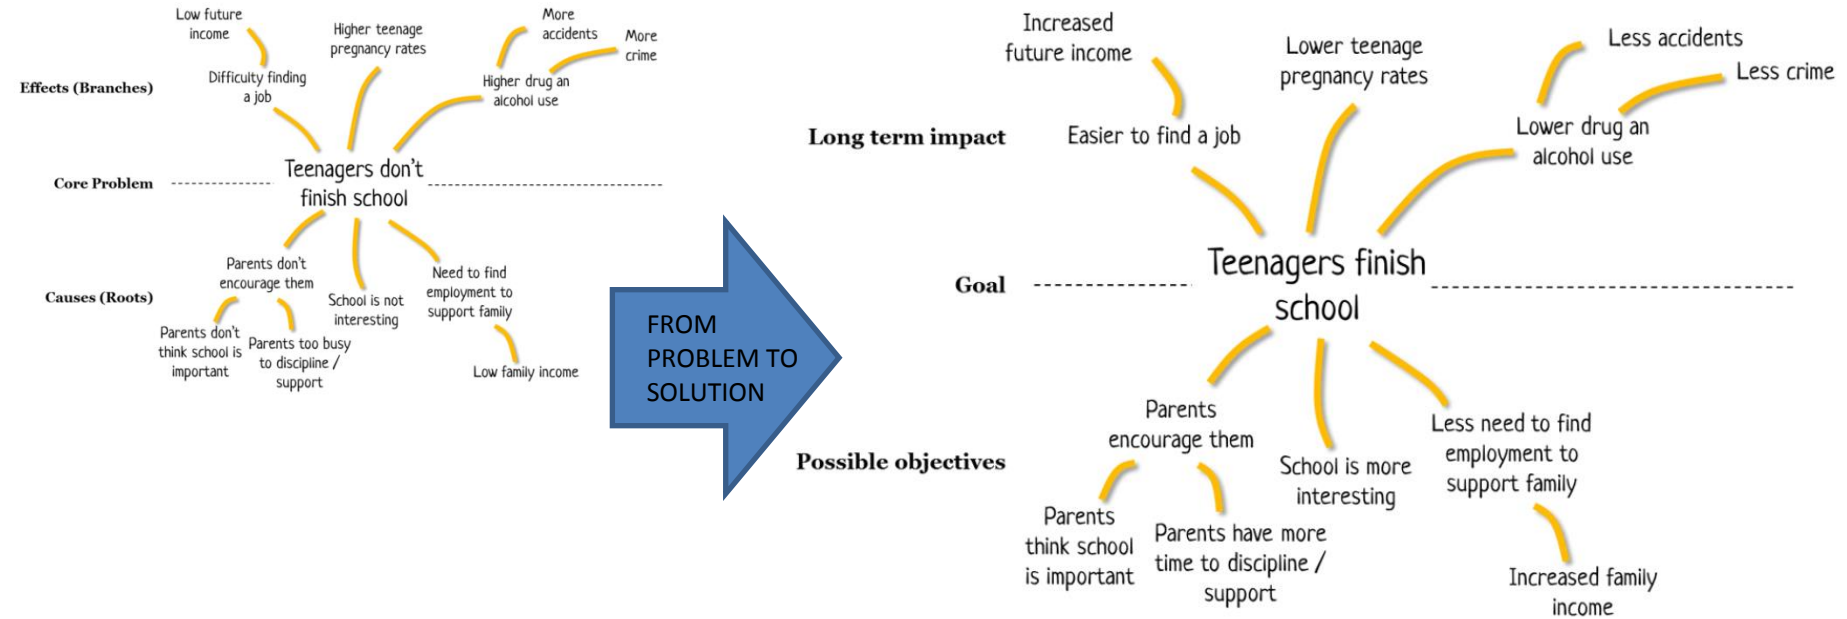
Low future income

Higher teenage pregnancy rates

More accidents

More crime

Effects (Branches)

Difficulty finding a job

Higher drug an alcohol use

Core Problem

Teenagers don't finish school

Causes (Roots)

Parents don't encourage them

School is not interesting

Need to find employment to support family

Parents don't think school is important

Parents too busy to discipline / support

Low family income

FROM PROBLEM TO SOLUTION

Increased future income

Lower teenage pregnancy rates

Less accidents

Less crime

Long term impact

Easier to find a job

Lower drug an alcohol use

Goal

Teenagers finish school

Possible objectives

Parents encourage them

School is more interesting

Less need to find employment to support family

Parents think school is important

Parents have more time to discipline / support

Increased family income